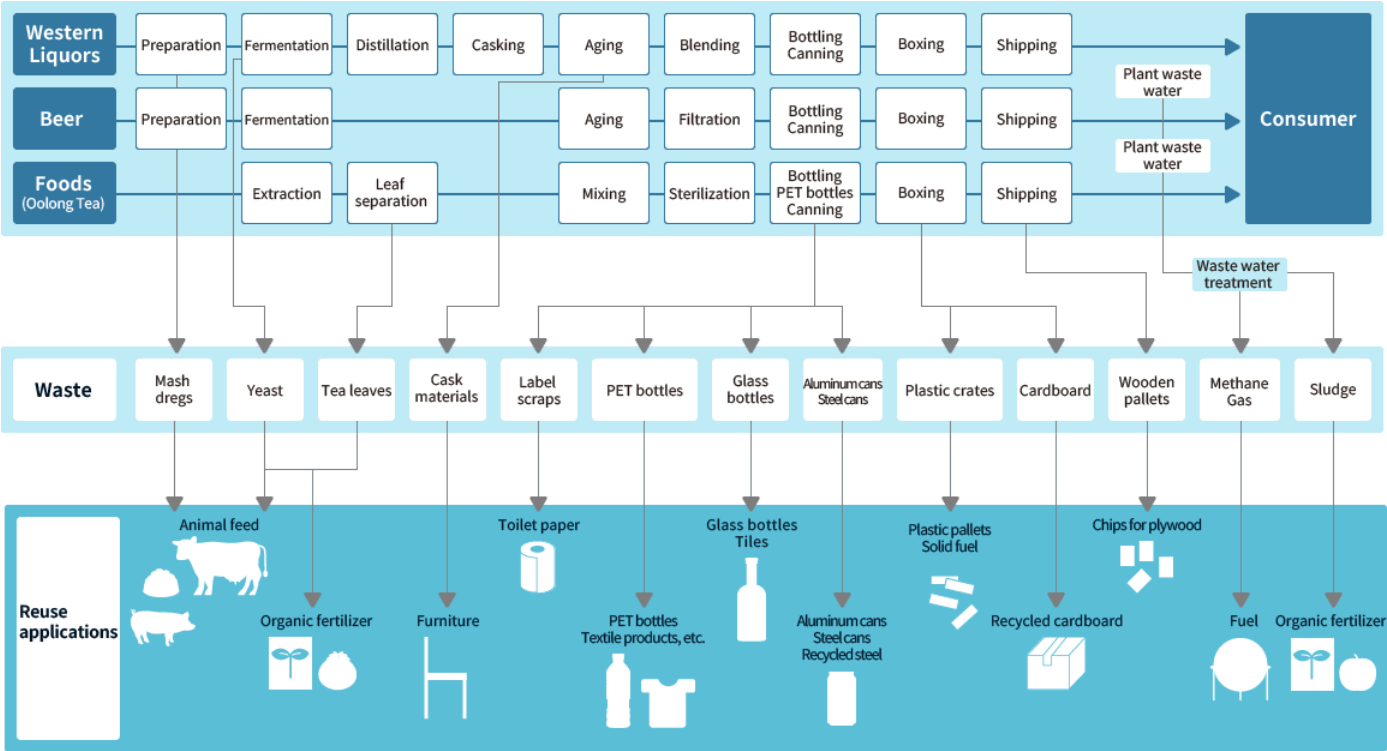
Western Liquors
Preparation
Fermentation
Distillation
Casking
Aging
Blending
Bottling Canning
Boxing
Shipping

Beer
Preparation
Fermentation
Aging
Filtration
Bottling Canning
Boxing
Shipping
Plant waste water

Foods (Oolong Tea)
Extraction
Leaf separation
Mixing
Sterilization
Bottling PET bottles Canning
Boxing
Shipping
Plant waste water

Consumer

Waste water treatment

Waste
Mash dregs
Yeast
Tea leaves
Cask materials
Label scraps
PET bottles
Glass bottles
Aluminum cans Steel cans
Plastic crates
Cardboard
Wooden pallets
Methane Gas
Sludge

Reuse applications
Animal feed
Organic fertilizer
Furniture
Toilet paper
PET bottles Textile products, etc.
Glass bottles Tiles
Aluminum cans Steel cans Recycled steel
Plastic pallets Solid fuel
Recycled cardboard
Chips for plywood
Fuel
Organic fertilizer